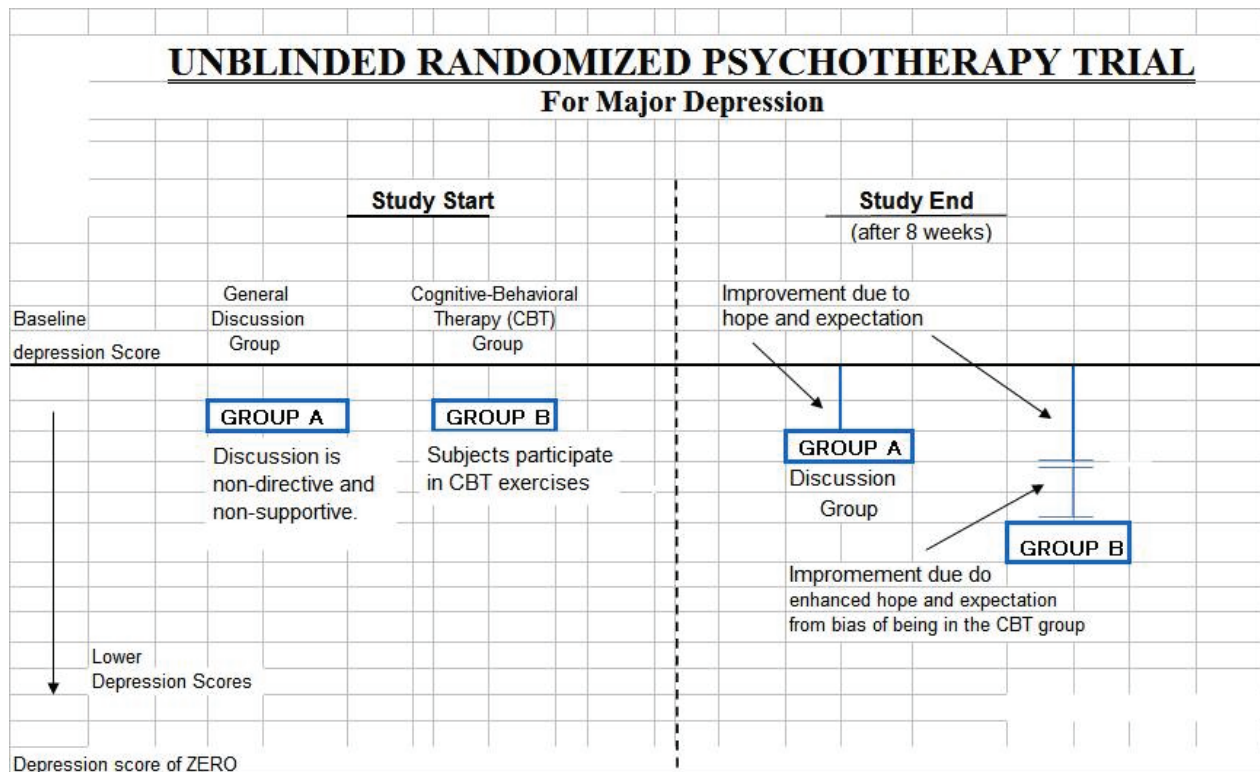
UNBLINDED RANDOMIZED PSYCHOTHERAPY TRIAL
For Major Depression

Study Start

Study End
(after 8 weeks)

Baseline depression Score

General Discussion Group

Cognitive-Behavioral Therapy (CBT) Group

Improvement due to hope and expectation

GROUP A
Discussion is non-directive and non-supportive.

GROUP B
Subjects participate in CBT exercises

GROUP A
Discussion Group

GROUP B

Impromement due do enhanced hope and expectation from bias of being in the CBT group

Lower Depression Scores

Depression score of ZERO